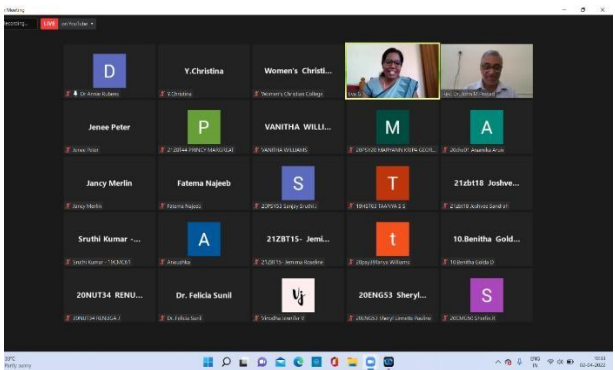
i Meeting

Recording...

LIVE

on YouTube

D

Dr Annie Rubens

Y.Christina

Y.Christina

Women's Christi...

Women's Christian College

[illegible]

Rev. Dr. John M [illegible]

Jenee Peter

Jenee Peter

P

21ZBT44 PRINCY MARGREAT

VANITHA WILLI...

VANITHA WILLIAMS

M

20PSY20 MARIYAM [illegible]

A

20shs01 Ananda Arun

Jancy Merlin

Jancy Merlin

Fatema Najeeb

Fatema Najeeb

S

20PSY03 Simply Sruthi

T

19HST02 THAYYA S S

21zbt18 Joshve...

21zbt18 Joshve Sandra

Sruthi Kumar -...

Sruthi Kumar - 19CMC01

A

Anusuhha

21ZBT15- Jemi...

21ZBT15- Jemima Roseline

t

20psyWinsy Williams

10.Benitha Gold...

10.Benitha Golda D

20NUT34 RENU...

20NUT34 RENUGA J

Dr. Felicia Sunil

Dr. Felicia Sunil

Vj

Vinodha jennifer V

20ENG53 Sheryl...

20ENG53 Sheryl Cornelia Paulene

S

20CMC06 Shefali R

33°C
Partly sunny

ENG
IN

10:41
02-04-2022